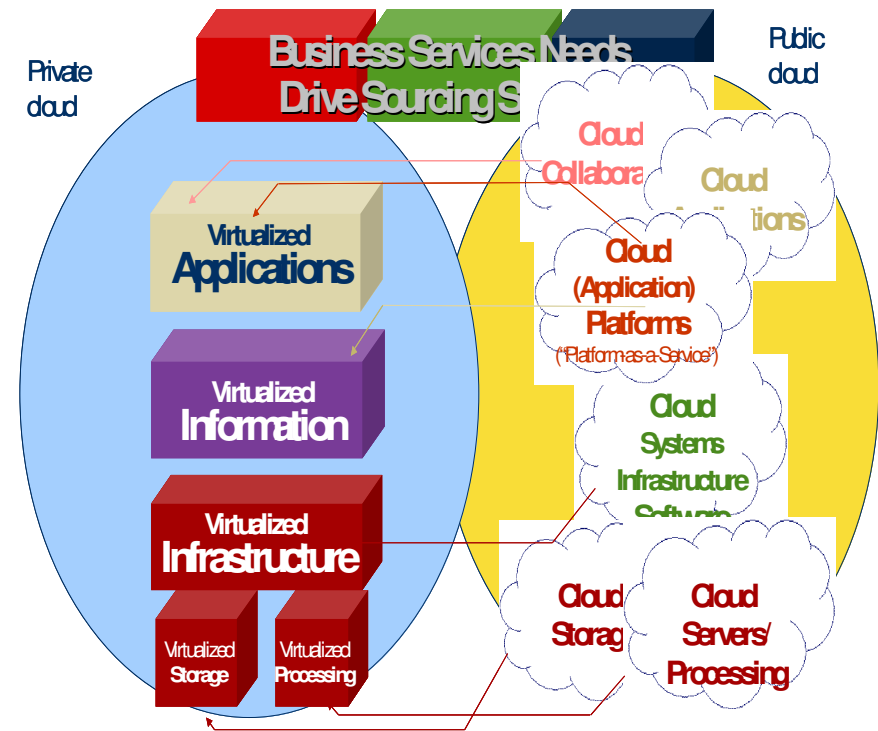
Private cloud

Business Services Needs Drive Sourcing S

Public cloud

Cloud Collabora

Cloud A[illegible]lications

Virtualized Applications

Cloud (Application) Platforms ("Platform-as-a-Service")

Virtualized Information

Cloud Systems Infrastructure Software

Virtualized Infrastructure

Virtualized Storage

Virtualized Processing

Cloud Storag

Cloud Servers/ Processing